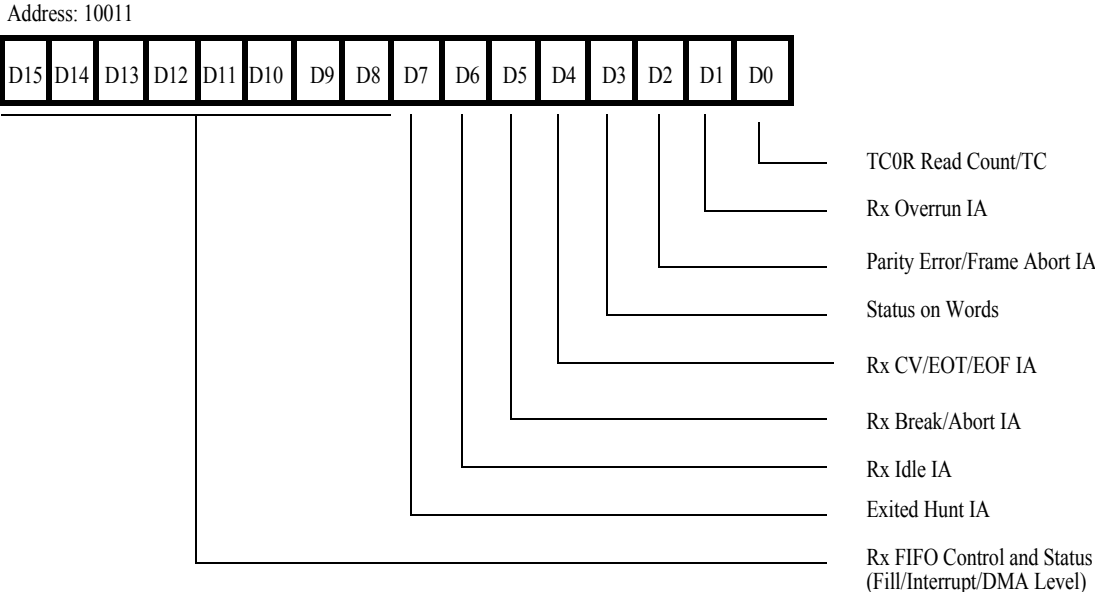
Address: 10011

| D15 | D14 | D13 | D12 | D11 | D10 | D9 | D8 | D7 | D6 | D5 | D4 | D3 | D2 | D1 | D0 |
|---|---|---|---|---|---|---|---|---|---|---|---|---|---|---|---|

TC0R Read Count/TC

Rx Overrun IA

Parity Error/Frame Abort IA

Status on Words

Rx CV/EOT/EOF IA

Rx Break/Abort IA

Rx Idle IA

Exited Hunt IA

Rx FIFO Control and Status (Fill/Interrupt/DMA Level)